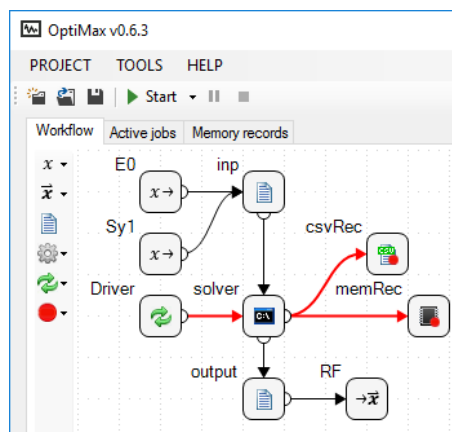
OptiMax v0.6.3

PROJECT TOOLS HELP

Start

Workflow Active jobs Memory records

$x$
$\vec{x}$

E0
inp
$x \rightarrow$
Sy1
$x \rightarrow$
csvRec
CSV
Driver
solver
memRec
C:\
output
RF
$\rightarrow \vec{x}$